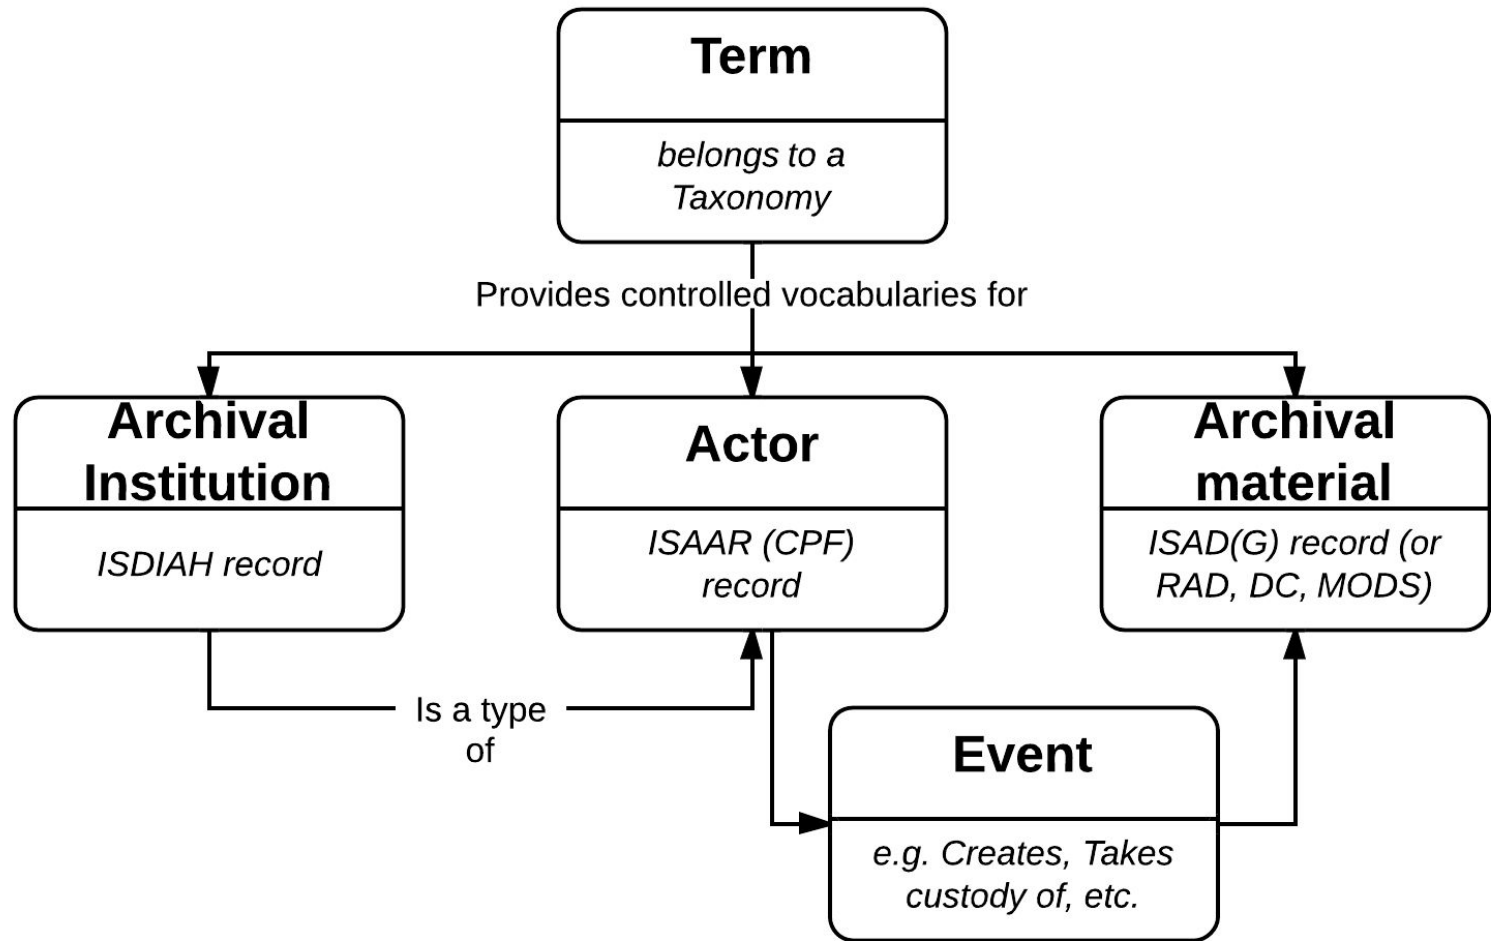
Term

belongs to a Taxonomy

Provides controlled vocabularies for

Archival Institution

ISDIAH record

Actor

ISAAR (CPF) record

Archival material

ISAD(G) record (or RAD, DC, MODS)

Is a type of

Event

e.g. Creates, Takes custody of, etc.